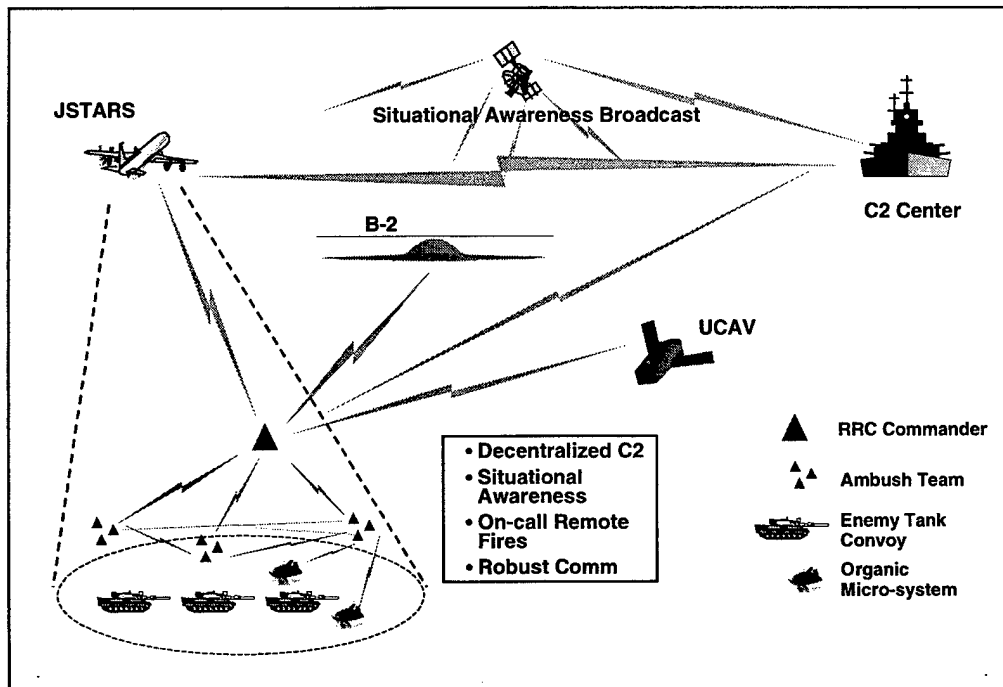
Situational Awareness Broadcast

JSTARS

C2 Center

B-2

UCAV

RRC Commander

Ambush Team

Enemy Tank Convoy

Organic Micro-system

• Decentralized C2
• Situational Awareness
• On-call Remote Fires
• Robust Comm